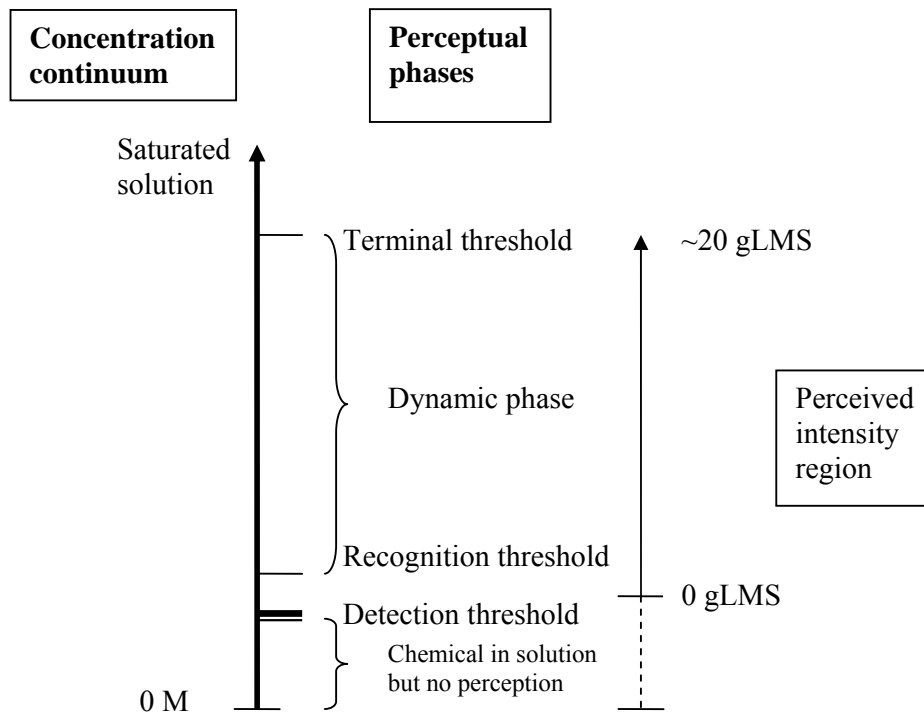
**Concentration continuum**

**Perceptual phases**

Saturated solution

Terminal threshold

~20 gLMS

Dynamic phase

Perceived intensity region

Recognition threshold

0 gLMS

Detection threshold

Chemical in solution but no perception

0 M